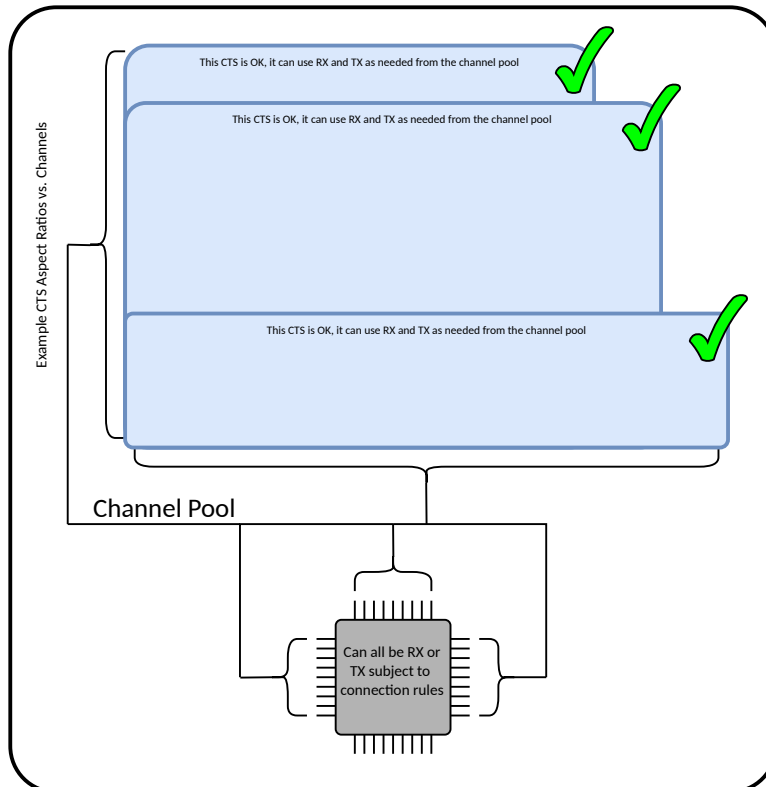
Example CTS Aspect Ratios vs. Channels

This CTS is OK, it can use RX and TX as needed from the channel pool

This CTS is OK, it can use RX and TX as needed from the channel pool

This CTS is OK, it can use RX and TX as needed from the channel pool

Channel Pool

Can all be RX or TX subject to connection rules